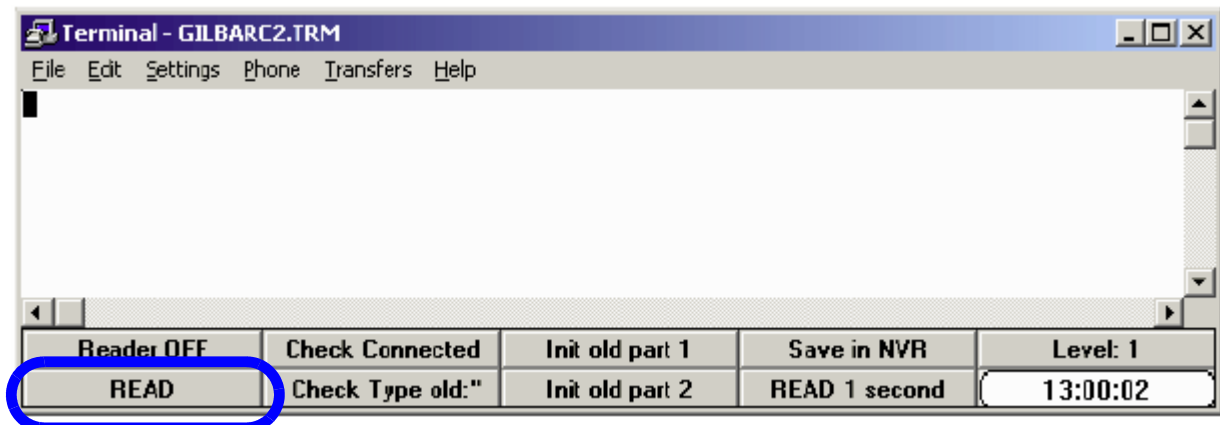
Terminal - GILBARC2.TRM

File Edit Settings Phone Transfers Help

| Reader OFF | Check Connected | Init old part 1 | Save in NVR | Level: 1 |
|---|---|---|---|---|
| READ | Check Type old:" | Init old part 2 | READ 1 second | 13:00:02 |